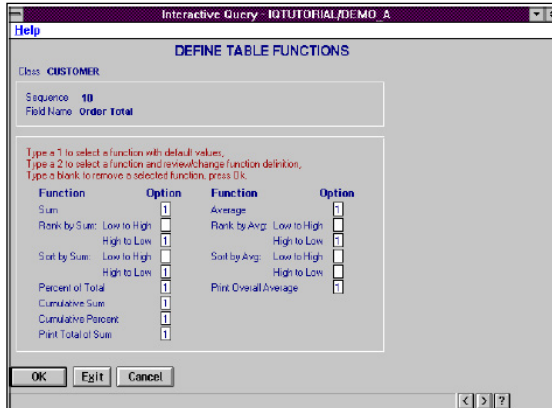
Interactive Query - IQTUTORIAL/DEMO_A

Help

DEFINE TABLE FUNCTIONS

Class CUSTOMER

Sequence 10
Field Name Order Total

Type a 1 to select a function with default values,
Type a 2 to select a function and review/change function definition,
Type a blank to remove a selected function, press Ok.

| Function | Option | Function | Option |
|---|---|---|---|
| Sum | 1 | Average | 1 |
| Rank by Sum: Low to High | | Rank by Avg: Low to High | |
| High to Low | 1 | High to Low | 1 |
| Sort by Sum: Low to High | | Sort by Avg: Low to High | |
| High to Low | 1 | High to Low | |
| Percent of Total | 1 | Print Overall Average | 1 |
| Cumulative Sum | 1 | | |
| Cumulative Percent | 1 | | |
| Print Total of Sum | 1 | | |

OK Exit Cancel

< > ?